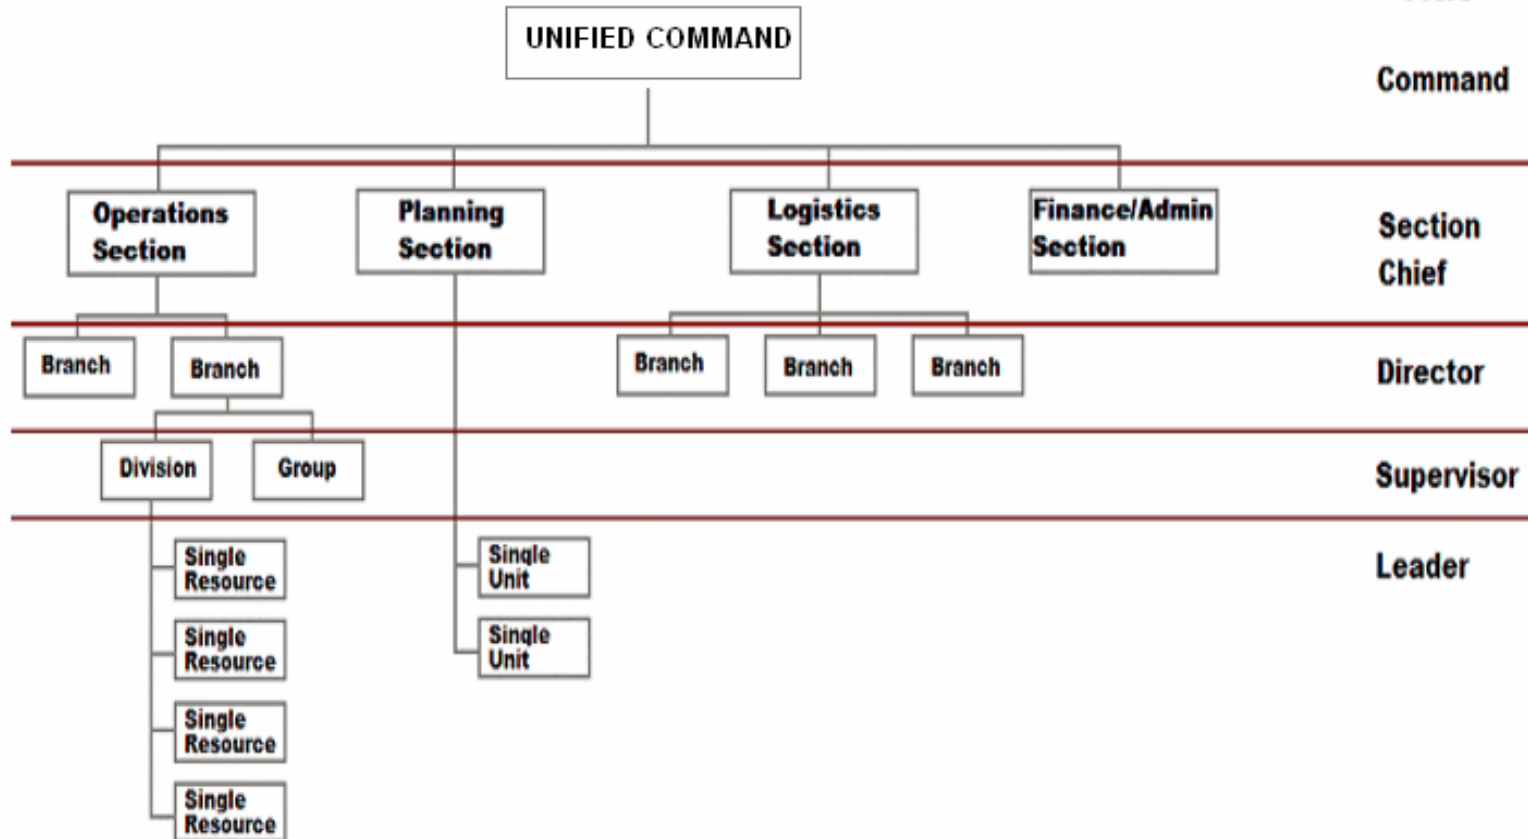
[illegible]

UNIFIED COMMAND

Command

Operations Section

Planning Section

Logistics Section

Finance/Admin Section

Section Chief

Branch

Branch

Branch

Branch

Branch

Director

Division

Group

Supervisor

Single Resource

Single Unit

Leader

Single Resource

Single Unit

Single Resource

Single Resource